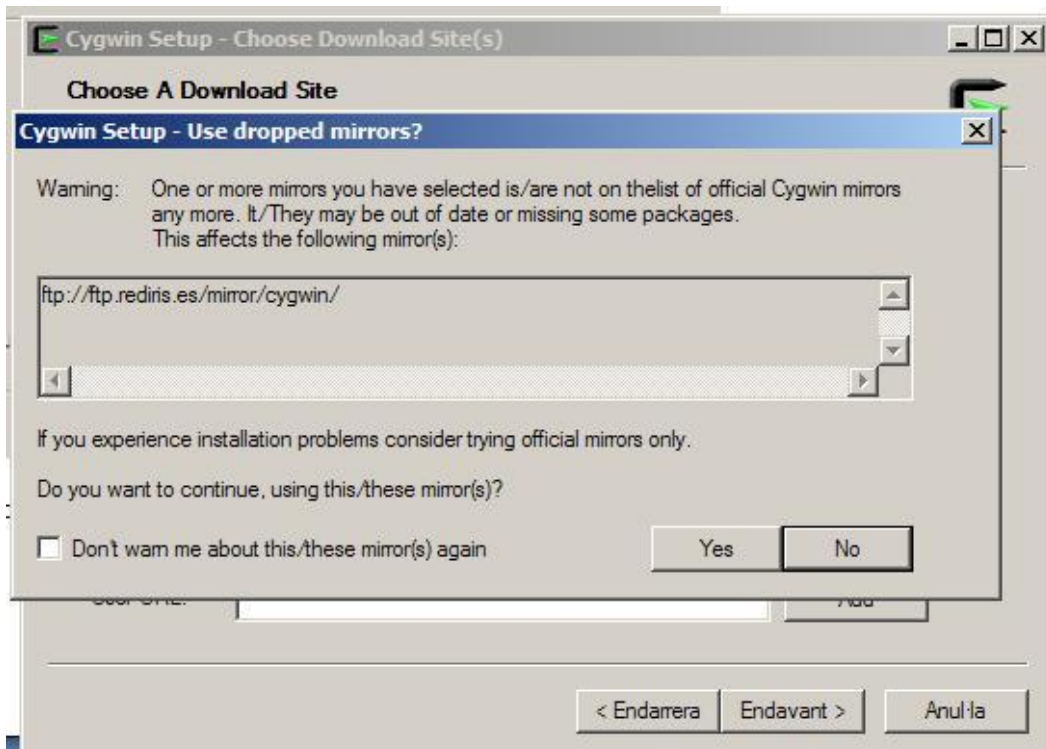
Cygwin Setup - Choose Download Site(s)

Choose A Download Site

Cygwin Setup - Use dropped mirrors?

Warning: One or more mirrors you have selected is/are not on thelist of official Cygwin mirrors any more. It/They may be out of date or missing some packages. This affects the following mirror(s):

ftp://ftp.rediris.es/mirror/cygwin/

If you experience installation problems consider trying official mirrors only.

Do you want to continue, using this/these mirror(s)?

Don't warn me about this/these mirror(s) again

Yes

No

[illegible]

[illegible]

< Endarrera

Endavant >

Anul·la